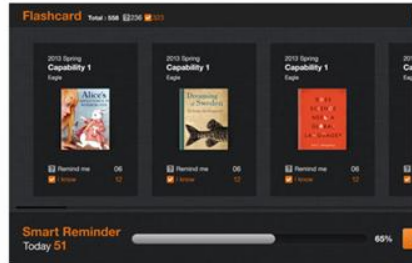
Flashcard Total : 556 236 323

2013 Spring
Capability 1
Eagle

Alice's Adventures in Wonderland

Remind me 06
I know 12

2013 Spring
Capability 1
Eagle

Dreaming of Sweden

Remind me 06
I know 12

2013 Spring
Capability 1
Eagle

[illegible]

Remind me 06
I know 12

201
C

Smart Reminder
Today 51

65%